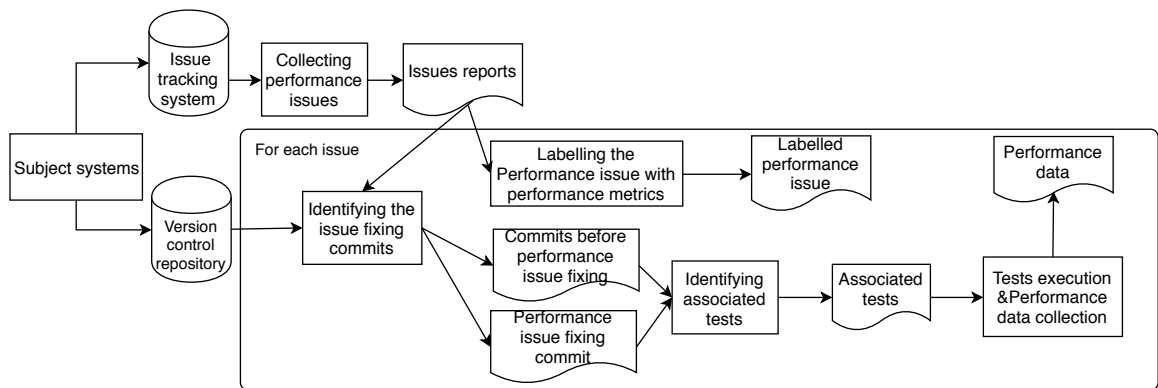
Issue tracking system

Collecting performance issues

Issues reports

Subject systems

For each issue

Labelling the Performance issue with performance metrics

Labelled performance issue

Performance data

Version control repository

Identifying the issue fixing commits

Commits before performance issue fixing

Identifying associated tests

Associated tests

Tests execution &Performance data collection

Performance issue fixing commit